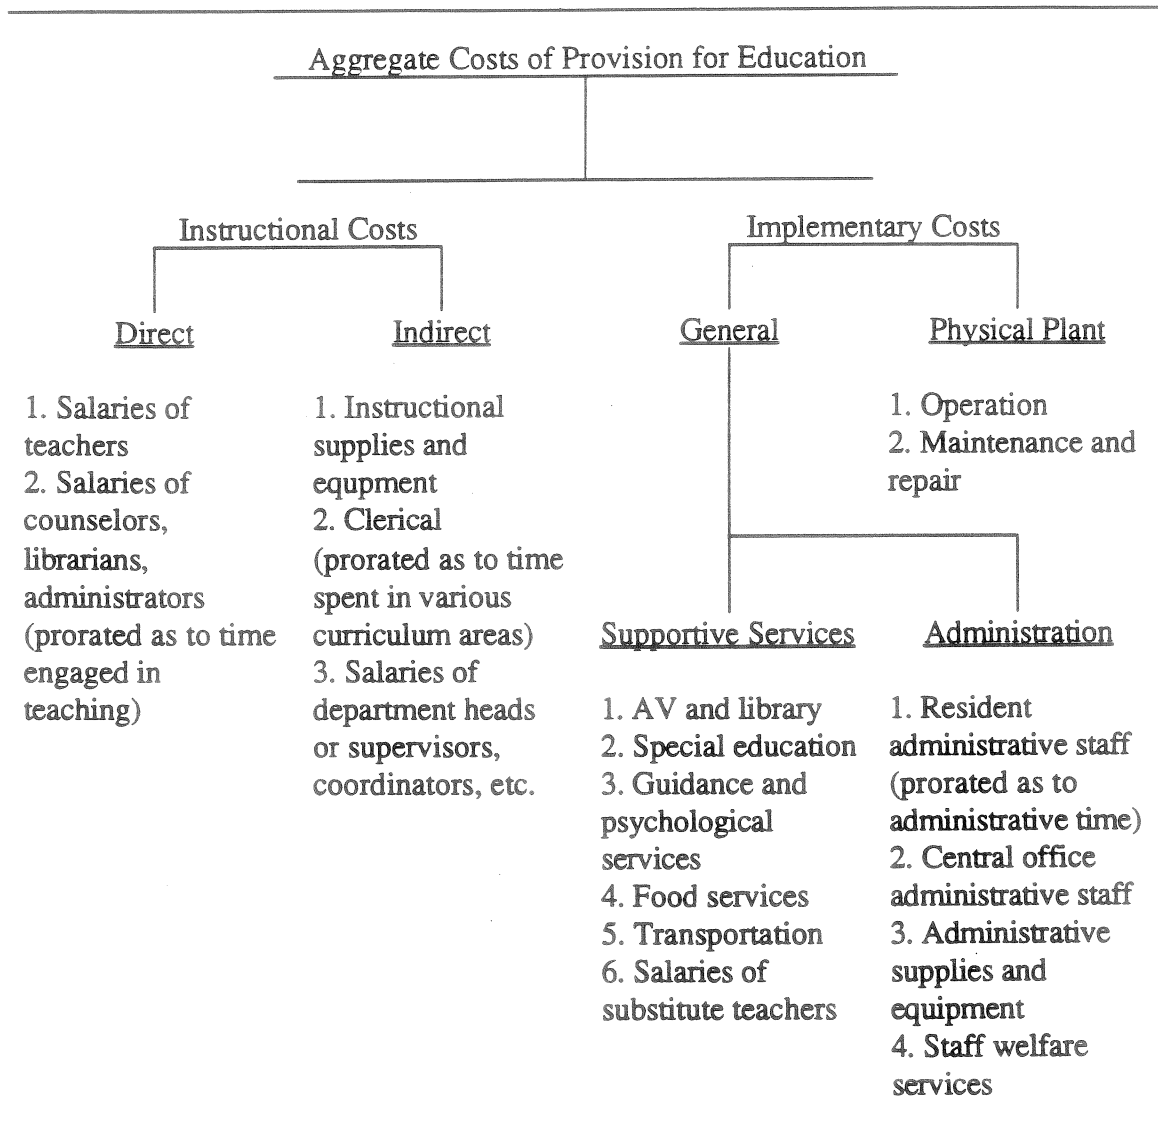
Aggregate Costs of Provision for Education

Instructional Costs

Direct

1. Salaries of teachers
2. Salaries of counselors, librarians, administrators (prorated as to time engaged in teaching)

Indirect

1. Instructional supplies and equpment
2. Clerical (prorated as to time spent in various curriculum areas)
3. Salaries of department heads or supervisors, coordinators, etc.

Implementary Costs

General

Physical Plant

1. Operation
2. Maintenance and repair

Supportive Services

1. AV and library
2. Special education
3. Guidance and psychological services
4. Food services
5. Transportation
6. Salaries of substitute teachers

Administration

1. Resident administrative staff (prorated as to administrative time)
2. Central office administrative staff
3. Administrative supplies and equipment
4. Staff welfare services